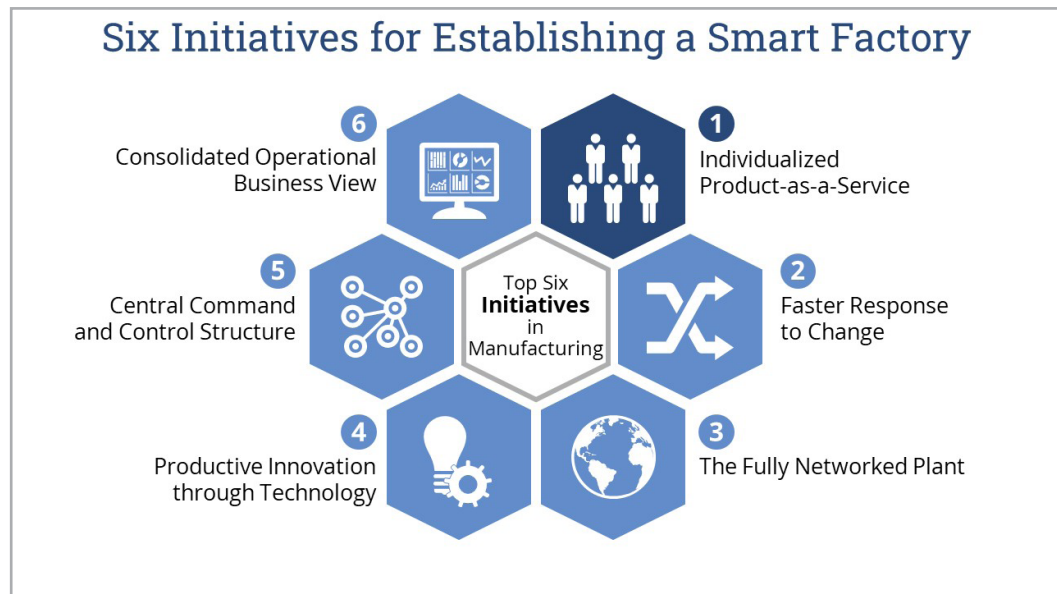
Six Initiatives for Establishing a Smart Factory

Top Six **Initiatives** in Manufacturing

1
Individualized Product-as-a-Service

2
Faster Response to Change

3
The Fully Networked Plant

4
Productive Innovation through Technology

5
Central Command and Control Structure

6
Consolidated Operational Business View